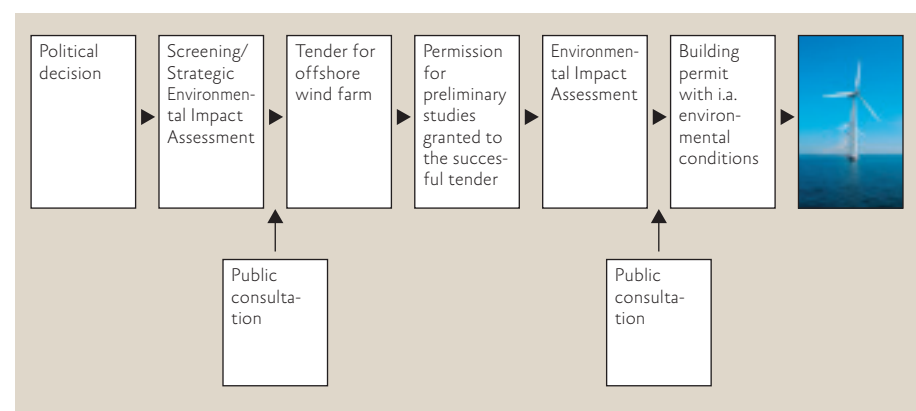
Political decision

Screening/ Strategic Environmental Impact Assessment

Tender for offshore wind farm

Permission for preliminary studies granted to the succesful tender

Environmental Impact Assessment

Building permit with i.a. environmental conditions

Public consultation

Public consultation